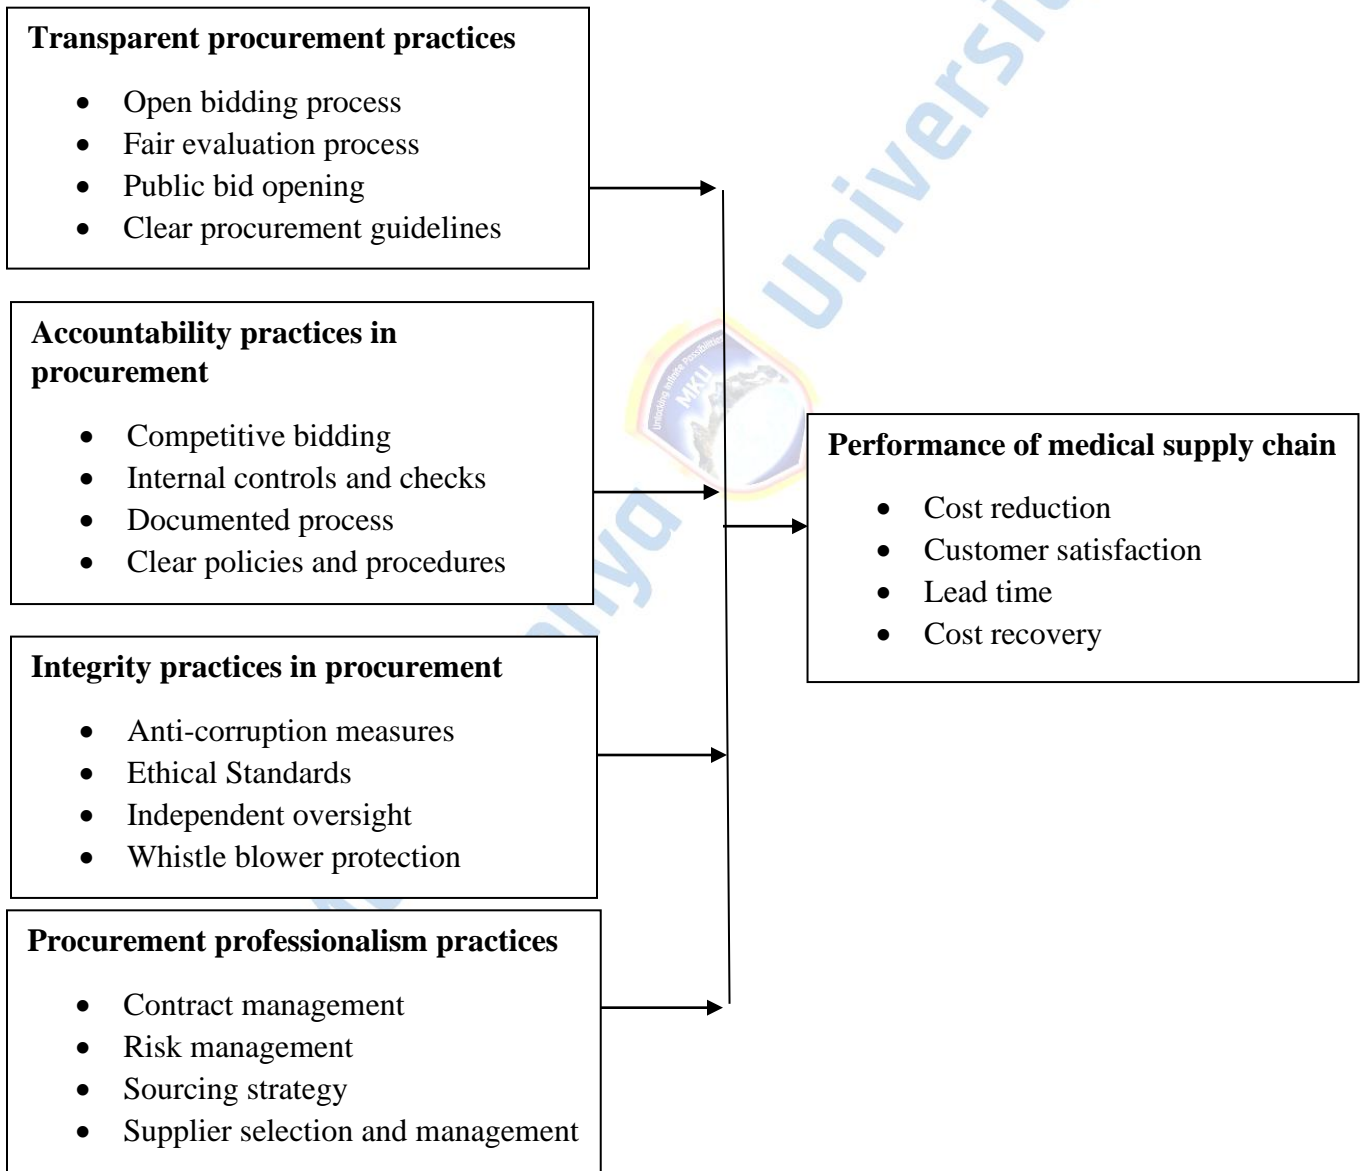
**Transparent procurement practices**

- Open bidding process
- Fair evaluation process
- Public bid opening
- Clear procurement guidelines

**Accountability practices in procurement**

- Competitive bidding
- Internal controls and checks
- Documented process
- Clear policies and procedures

**Integrity practices in procurement**

- Anti-corruption measures
- Ethical Standards
- Independent oversight
- Whistle blower protection

**Procurement professionalism practices**

- Contract management
- Risk management
- Sourcing strategy
- Supplier selection and management

**Performance of medical supply chain**

- Cost reduction
- Customer satisfaction
- Lead time
- Cost recovery

Unlocking Infinite Possibilities MKU

University